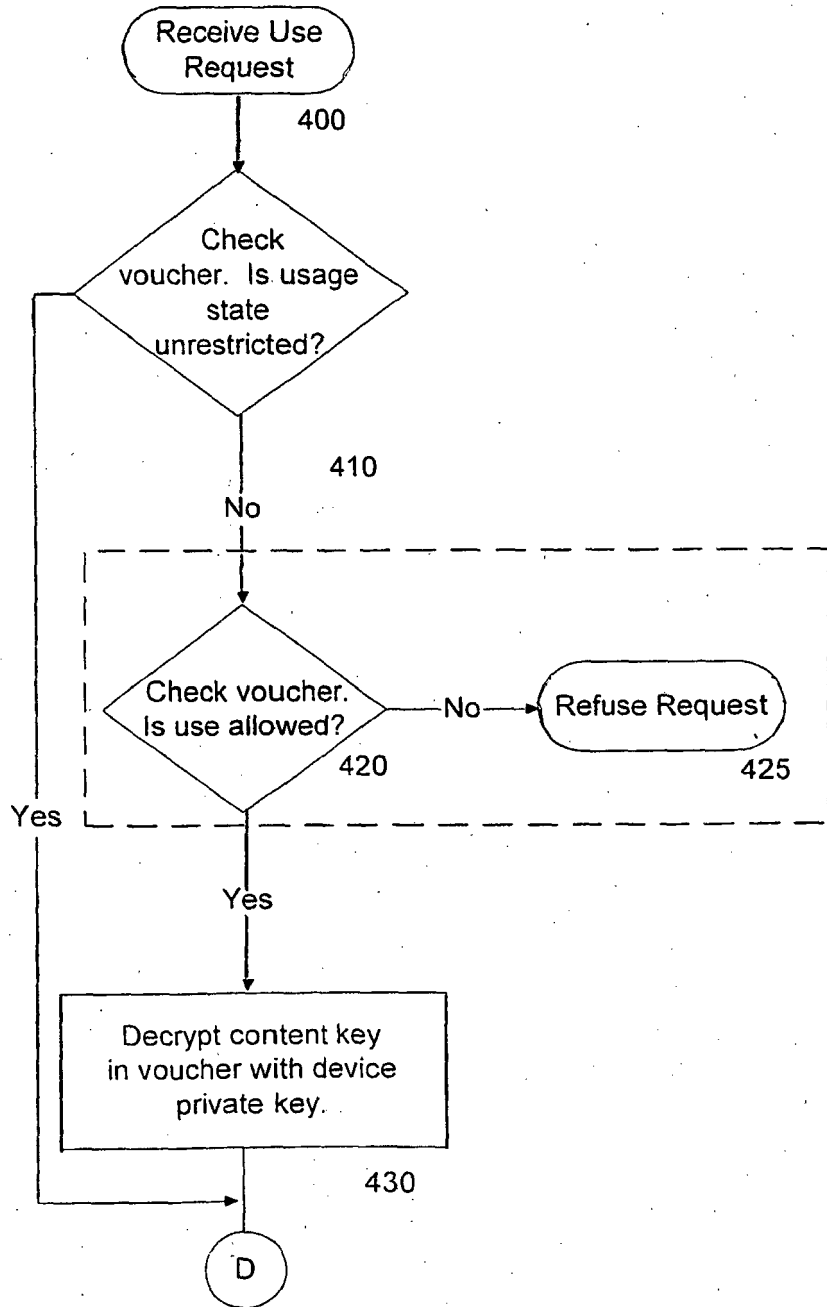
Receive Use Request

400

Check voucher. Is usage state unrestricted?

410

No

Check voucher. Is use allowed?

No

Refuse Request

420

425

Yes

Yes

Decrypt content key in voucher with device private key.

430

D